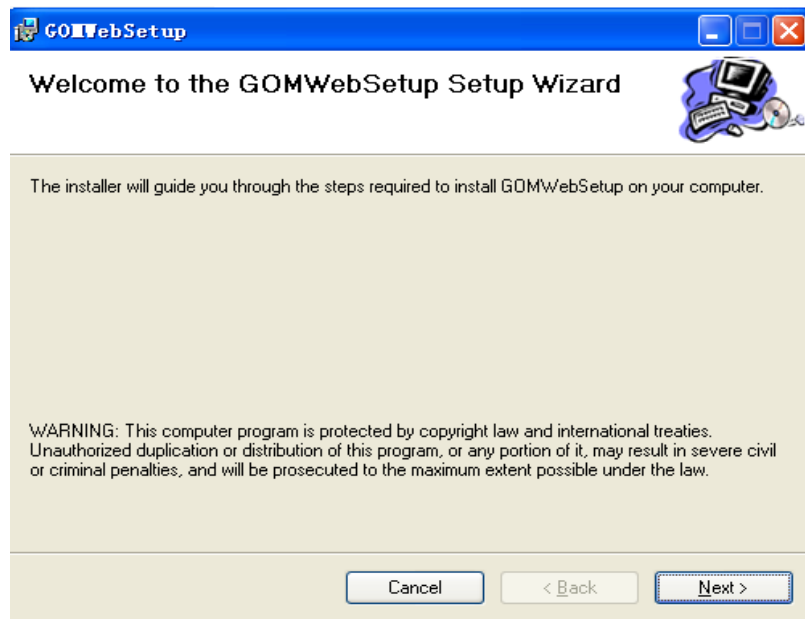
GOMWebSetup

Welcome to the GOMWebSetup Setup Wizard

The installer will guide you through the steps required to install GOMWebSetup on your computer.

WARNING: This computer program is protected by copyright law and international treaties. Unauthorized duplication or distribution of this program, or any portion of it, may result in severe civil or criminal penalties, and will be prosecuted to the maximum extent possible under the law.

Cancel
< Back
Next >